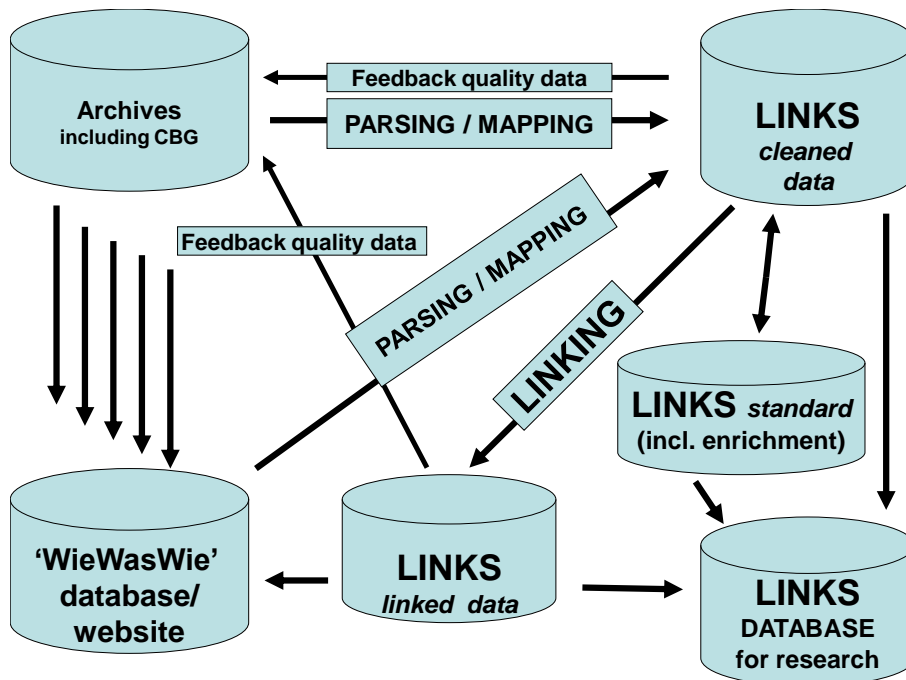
Archives
including CBG

Feedback quality data

PARSING / MAPPING

LINKS
*cleaned data*

Feedback quality data

PARSING / MAPPING

LINKING

LINKS *standard*
(incl. enrichment)

'WieWasWie'
database/
website

LINKS
*linked data*

LINKS
DATABASE
for research